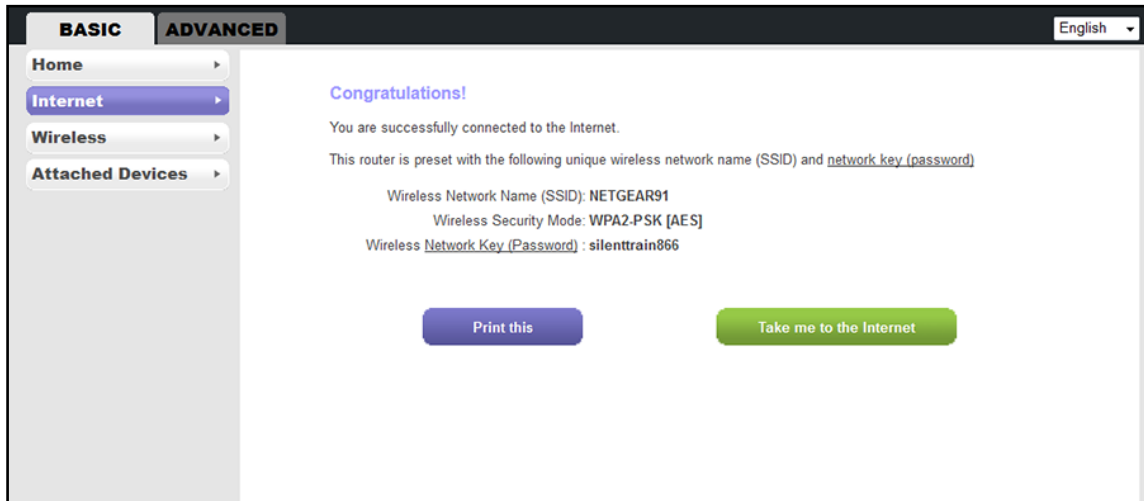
BASIC ADVANCED

English

Home

Internet

Wireless

Attached Devices

Congratulations!

You are successfully connected to the Internet.

This router is preset with the following unique wireless network name (SSID) and network key (password)

Wireless Network Name (SSID): NETGEAR91

Wireless Security Mode: WPA2-PSK [AES]

Wireless Network Key (Password) : silenttrain866

Print this

Take me to the Internet